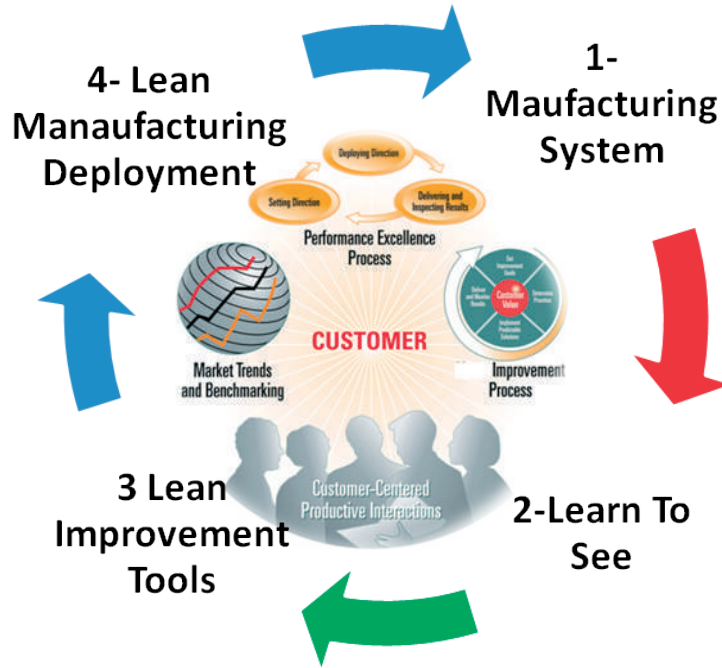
4- Lean Manaufacturing Deployment

1- Maufacturing System

Deploying Direction

Setting Direction

Delivering and Inspecting Results

Performance Excellence Process

Market Trends and Benchmarking

CUSTOMER

Customer Value

Improvement Process

Customer-Centered Productive Interactions

3 Lean Improvement Tools

2-Learn To See